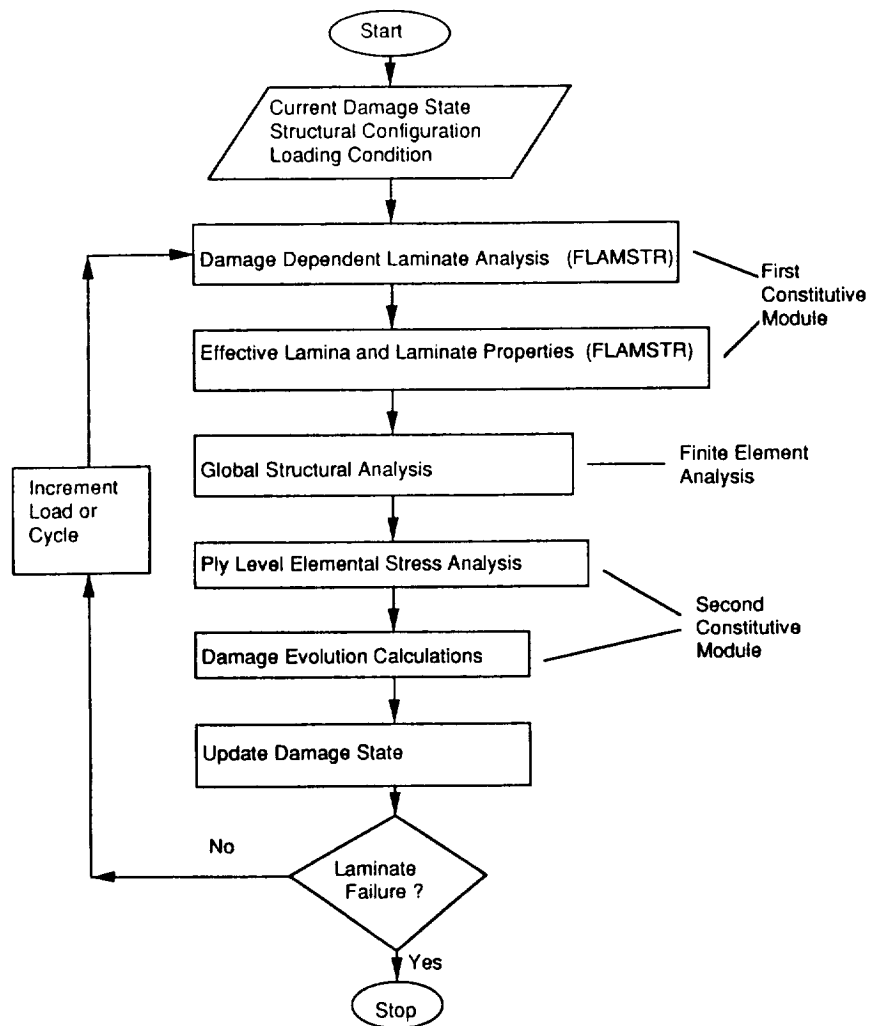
Start

Current Damage State
Structural Configuration
Loading Condition

Damage Dependent Laminate Analysis (FLAMSTR)

First Constitutive Module

Effective Lamina and Laminate Properties (FLAMSTR)

Increment Load or Cycle

Global Structural Analysis

Finite Element Analysis

Ply Level Elemental Stress Analysis

Second Constitutive Module

Damage Evolution Calculations

Update Damage State

No

Laminate Failure ?

Yes

Stop